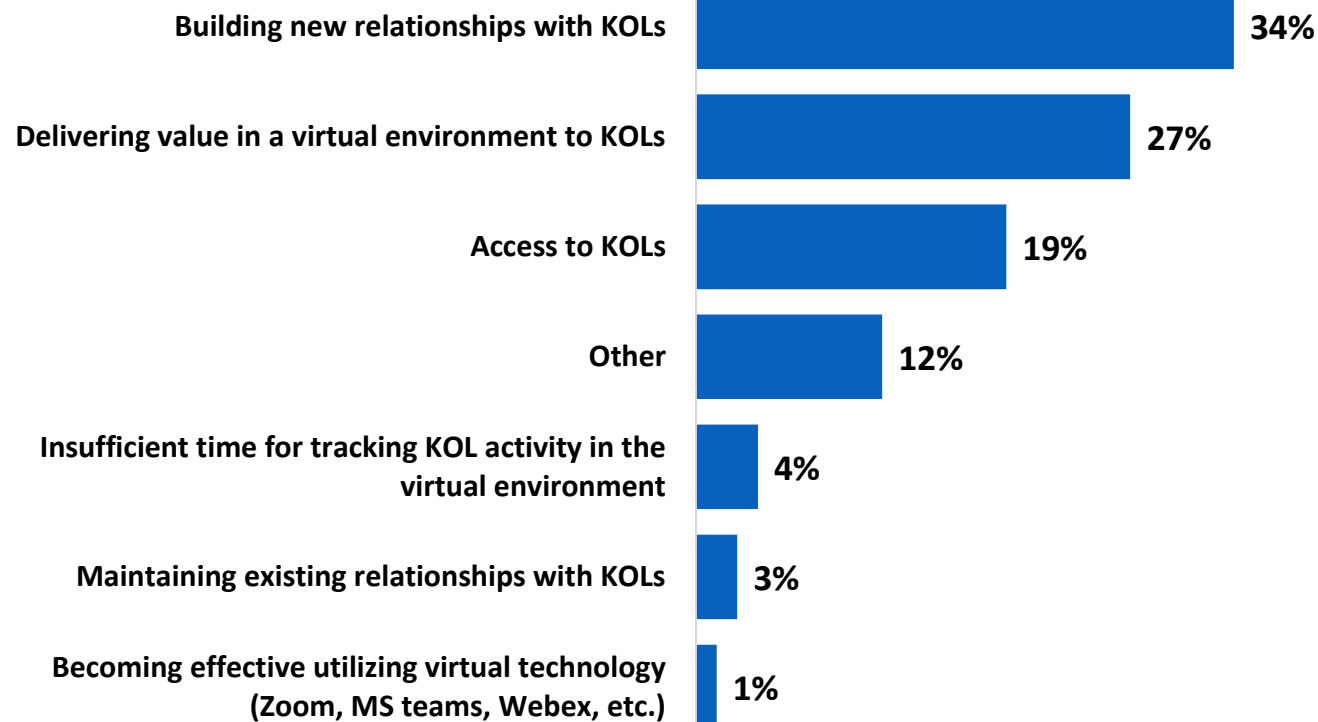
Building new relationships with KOLs 34%

Delivering value in a virtual environment to KOLs 27%

Access to KOLs 19%

Other 12%

Insufficient time for tracking KOL activity in the virtual environment 4%

Maintaining existing relationships with KOLs 3%

Becoming effective utilizing virtual technology (Zoom, MS teams, Webex, etc.) 1%